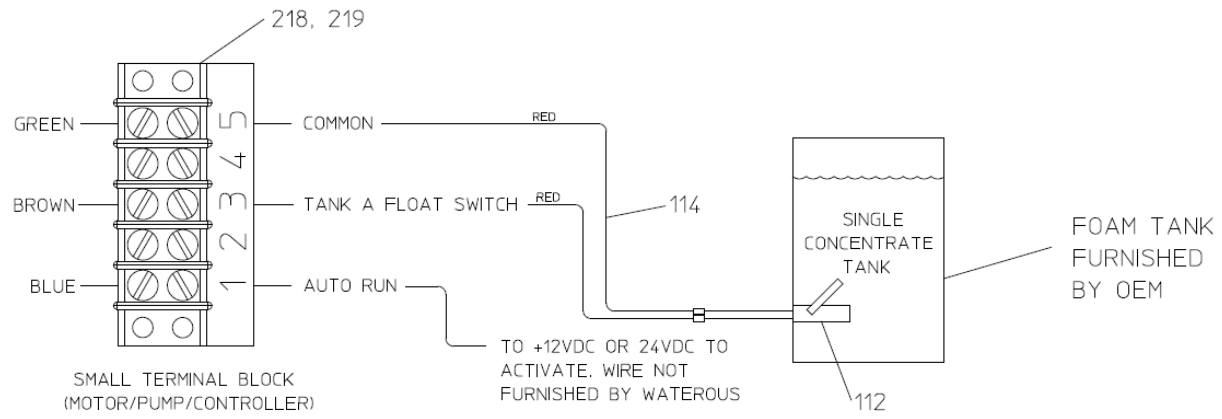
218, 219

GREEN

BROWN

BLUE

5

4

3

2

1

COMMON

TANK A FLOAT SWITCH

AUTO RUN

RED

RED

114

SINGLE CONCENTRATE TANK

FOAM TANK FURNISHED BY OEM

TO +12VDC OR 24VDC TO ACTIVATE. WIRE NOT FURNISHED BY WATEROUS

112

SMALL TERMINAL BLOCK (MOTOR/PUMP/CONTROLLER)